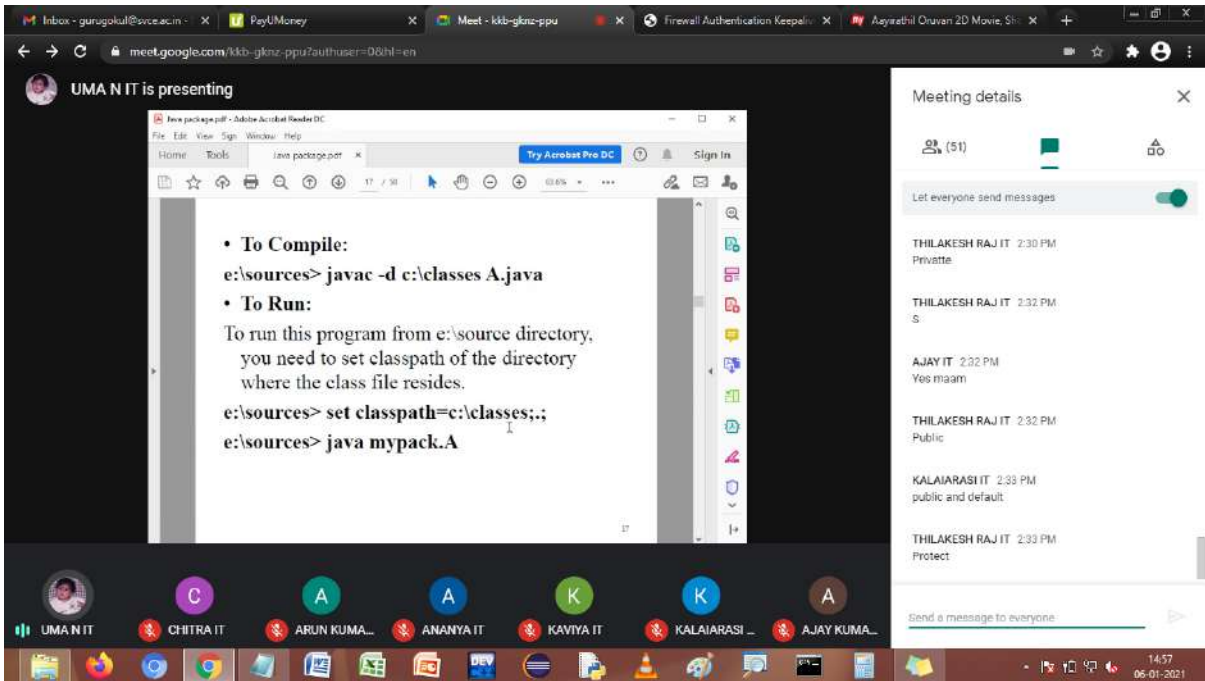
Inbox - gurugokul@svce.ac.in - × PayUMoney × Meet - kkb-gknz-ppu × Firewall Authentication Keepalive × Aayirathil Oruvan 2D Movie, Sh × +

meet.google.com/kkb-gknz-ppu?authuser=0&hl=en

UMA N IT is presenting

Java package.pdf - Adobe Acrobat Reader DC
File Edit View Sign Window Help
Home Tools Java package.pdf × Try Acrobat Pro DC Sign In
17 / 50 63.6%

• To Compile:

e:\sources> javac -d c:\classes A.java

• To Run:

To run this program from e:\source directory, you need to set classpath of the directory where the class file resides.

e:\sources> set classpath=c:\classes;.;

e:\sources> java mypack.A

17

Meeting details

(51)

Let everyone send messages

THILAKESH RAJ IT 2:30 PM
Privatte

THILAKESH RAJ IT 2:32 PM
S

AJAY IT 2:32 PM
Yes maam

THILAKESH RAJ IT 2:32 PM
Public

KALAIARASI IT 2:33 PM
public and default

THILAKESH RAJ IT 2:33 PM
Protect

Send a message to everyone

C A A K K A

UMA N IT CHITRA IT ARUN KUMA... ANANYA IT KAVIYA IT KALAIARASI ... AJAY KUMA...

14:57
06-01-2021